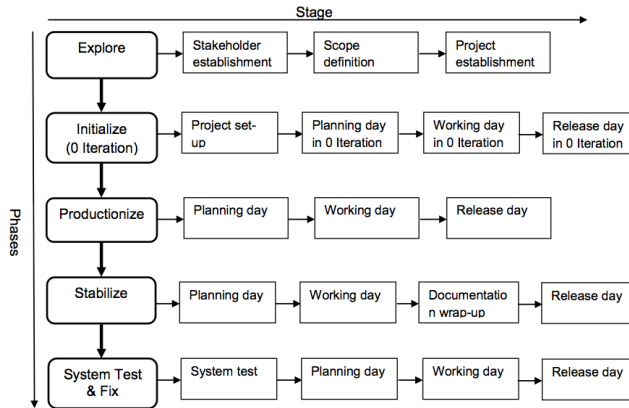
Stage

Phases

Explore

Stakeholder establishment

Scope definition

Project establishment

Initialize (0 Iteration)

Project set-up

Planning day in 0 Iteration

Working day in 0 Iteration

Release day in 0 Iteration

Productionize

Planning day

Working day

Release day

Stabilize

Planning day

Working day

Documentation wrap-up

Release day

System Test & Fix

System test

Planning day

Working day

Release day